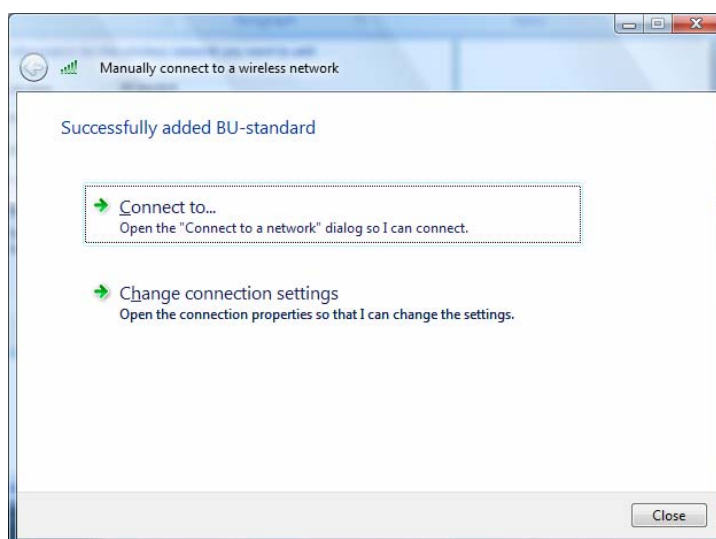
Manually connect to a wireless network

Successfully added BU-standard

Connect to...
Open the "Connect to a network" dialog so I can connect.

Change connection settings
Open the connection properties so that I can change the settings.

Close